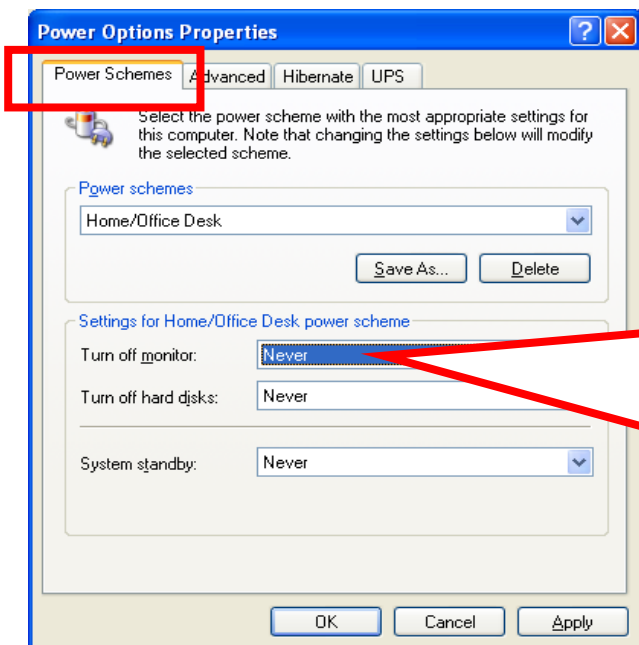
Power Options Properties

Power Schemes | Advanced | Hibernate | UPS

Select the power scheme with the most appropriate settings for this computer. Note that changing the settings below will modify the selected scheme.

Power schemes

Home/Office Desk

Save As... | Delete

Settings for Home/Office Desk power scheme

Turn off monitor: Never

Turn off hard disks: Never

System standby: Never

OK | Cancel | Apply